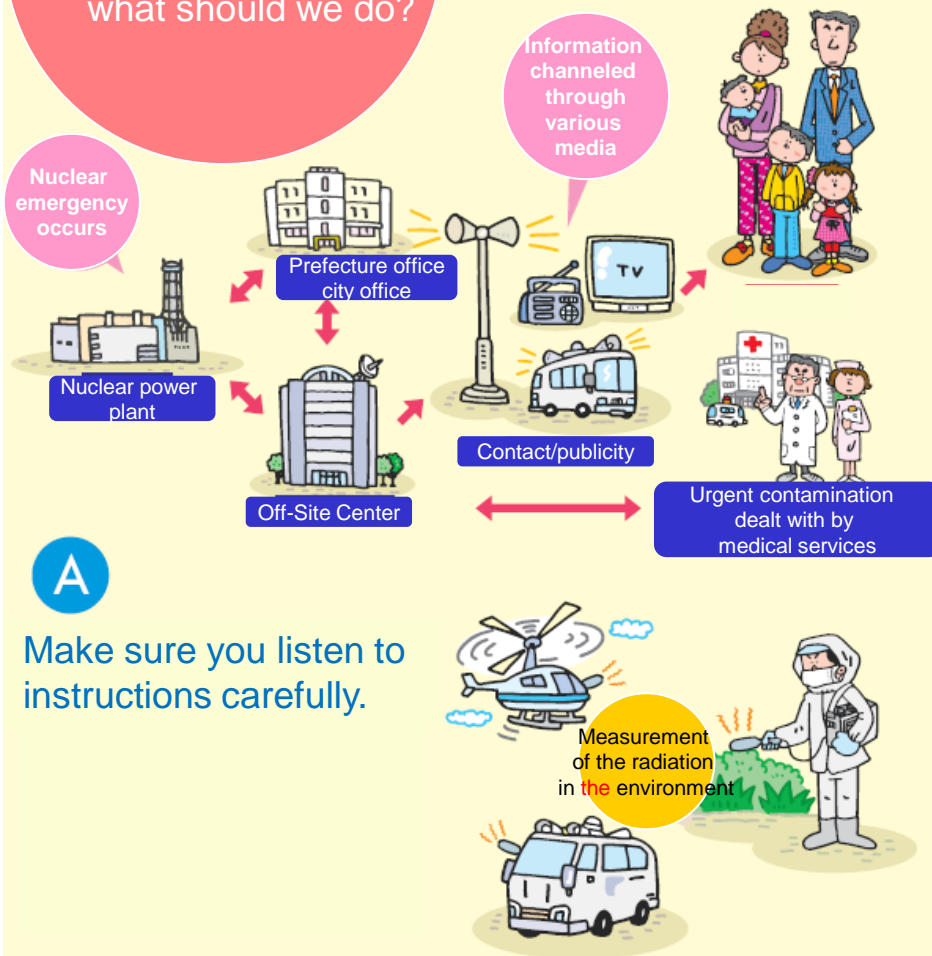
what should we do?

Information channeled through various media

Nuclear emergency occurs

Prefecture office city office

TV

Nuclear power plant

Contact/publicity

Off-Site Center

Urgent contamination dealt with by medical services

A

Make sure you listen to instructions carefully.

Measurement of the radiation in the environment